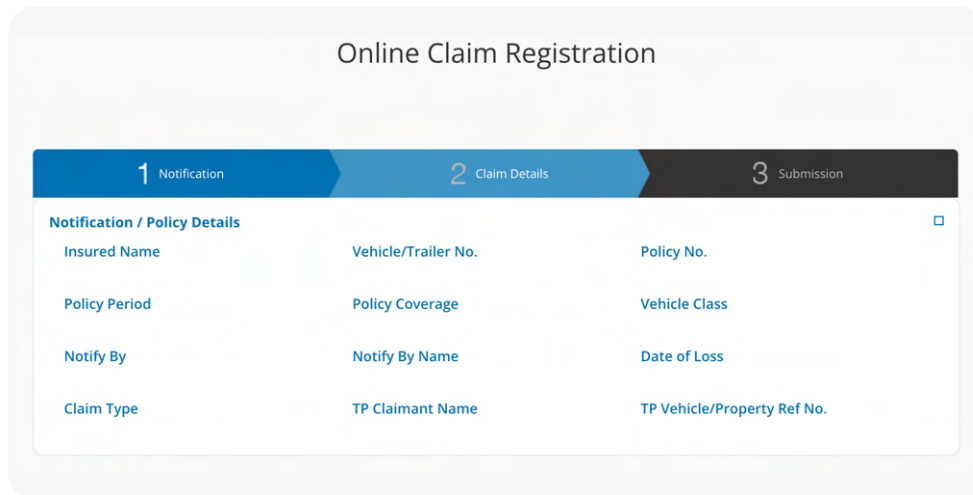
Online Claim Registration

1 Notification
2 Claim Details
3 Submission

Notification / Policy Details

Insured Name
Vehicle/Trailer No.
Policy No.

Policy Period
Policy Coverage
Vehicle Class

Notify By
Notify By Name
Date of Loss

Claim Type
TP Claimant Name
TP Vehicle/Property Ref No.